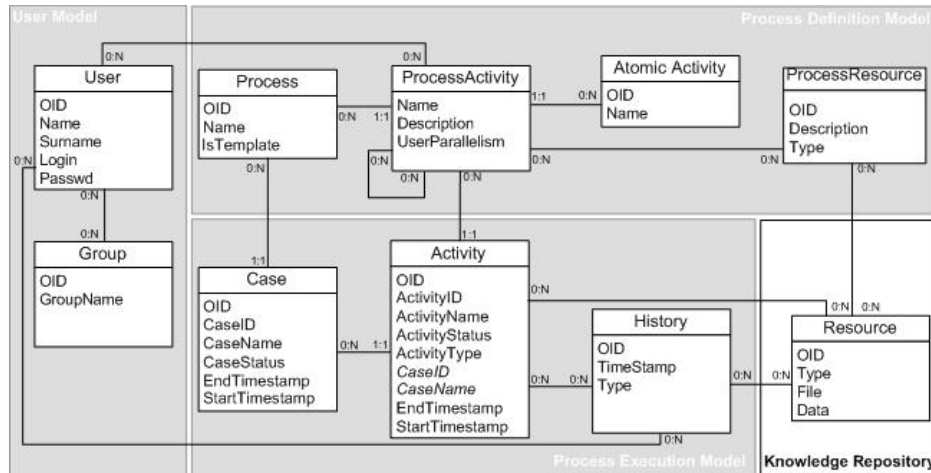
User Model

Process Definition Model

User
OID
Name
Surname
Login
Passwd

0:N
0:N
0:N
0:N

Group
OID
GroupName

Process
OID
Name
IsTemplate

0:N
0:N
1:1

ProcessActivity
Name
Description
UserParallelism

0:N
0:N
0:N
1:1
1:1
0:N

Atomic Activity
OID
Name

ProcessResource
OID
Description
Type

0:N
0:N

Process Execution Model

Case
OID
CaseID
CaseName
CaseStatus
EndTimestamp
StartTimestamp

1:1
0:N
1:1

Activity
OID
ActivityID
ActivityName
ActivityStatus
ActivityType
CaseID
CaseName
EndTimestamp
StartTimestamp

0:N
0:N
0:N

History
OID
TimeStamp
Type

0:N
0:N
0:N
0:N

Resource
OID
Type
File
Data

Knowledge Repository